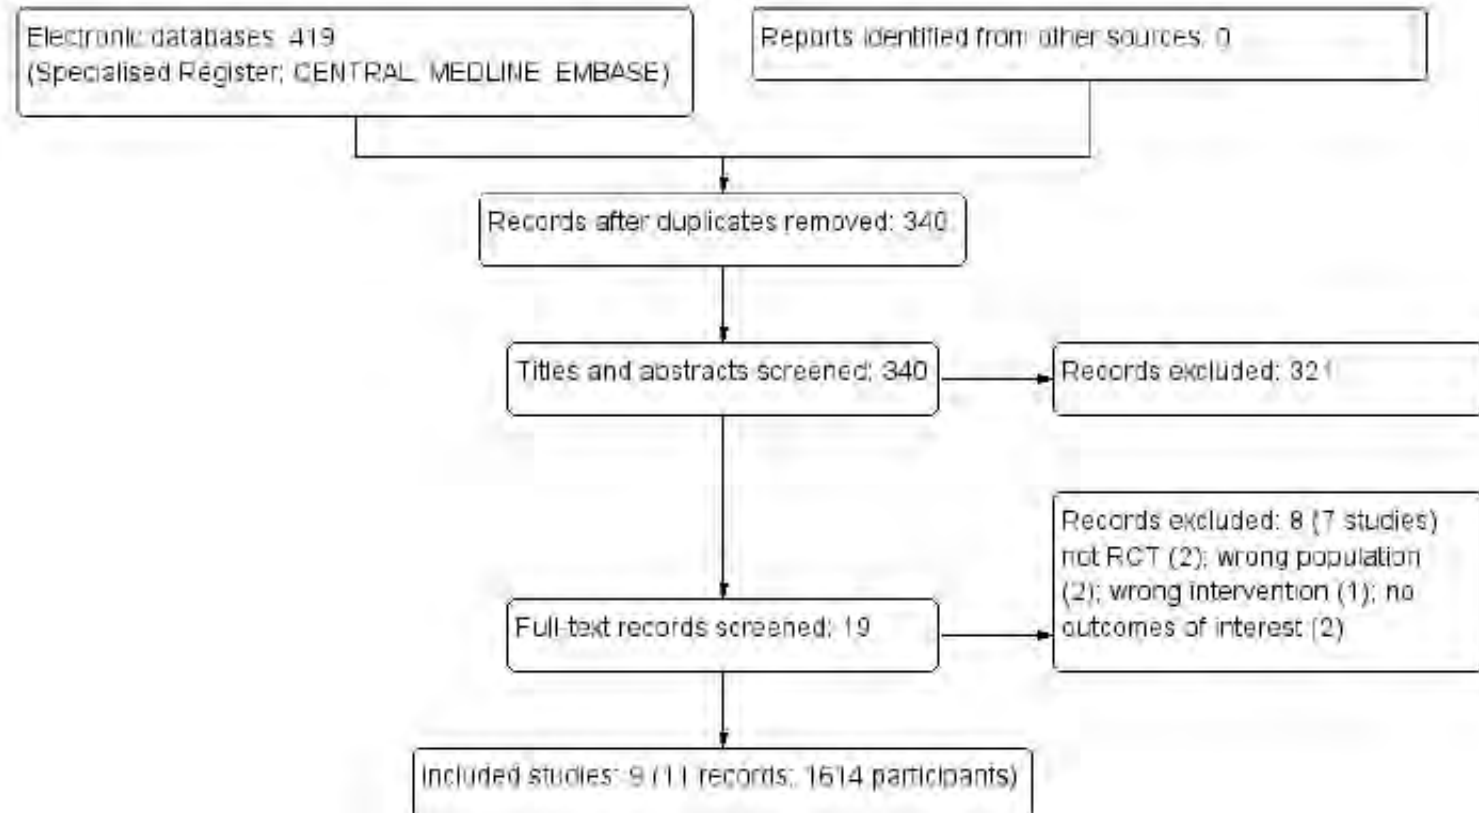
Electronic databases: 419
(Specialised Register; CENTRAL; MEDLINE; EMBASE)

Reports identified from other sources: 0

Records after duplicates removed: 340

Titles and abstracts screened: 340

Records excluded: 321

Records excluded: 8 (7 studies) not RCT (2); wrong population (2); wrong intervention (1); no outcomes of interest (2)

Full-text records screened: 19

Included studies: 9 (11 records; 1614 participants)